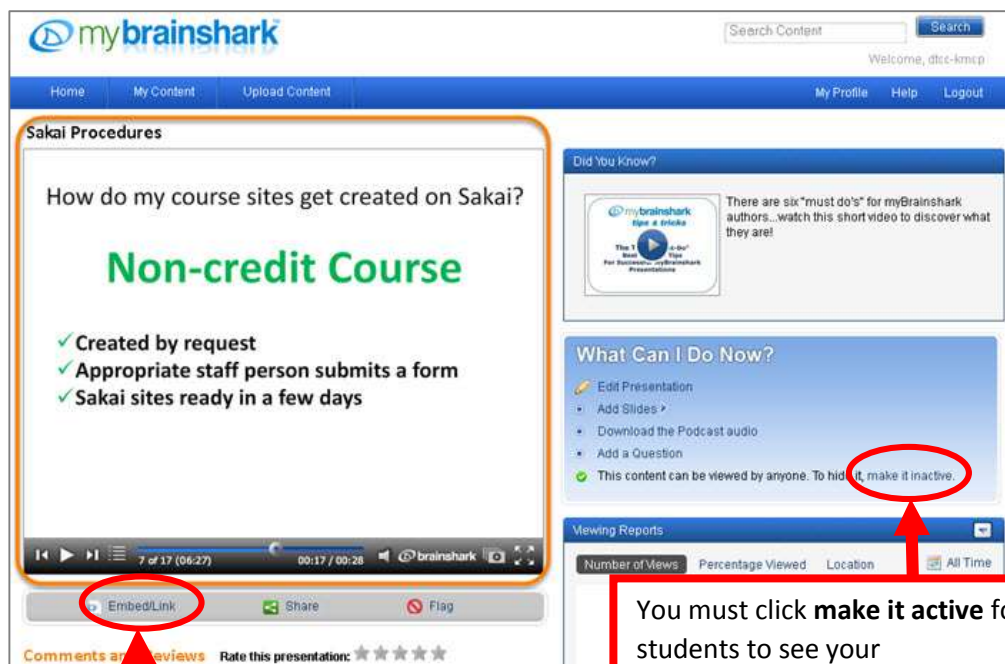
mybrainshark

Search Content
Search
Welcome, dtcc-kmcp

Home
My Content
Upload Content
My Profile
Help
Logout

Sakai Procedures

How do my course sites get created on Sakai?

Non-credit Course

✓Created by request
✓Appropriate staff person submits a form
✓Sakai sites ready in a few days

7 of 17 (06:27)
00:17 / 00:28
brainshark

Embed/Link
Share
Flag

Comments a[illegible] eviews
Rate this presentation:

Did You Know?

mybrainshark Tips & tricks
The 7 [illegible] -Do" Best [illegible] Tips For Successful myBrainshark Presentations

There are six "must do's" for myBrainshark authors...watch this short video to discover what they are!

What Can I Do Now?
Edit Presentation
Add Slides
Download the Podcast audio
Add a Question
This content can be viewed by anyone. To hide it, make it inactive.

Viewing Reports
Number of Views
Percentage Viewed
Location
All Time

You must click make it active fo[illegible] students to see your